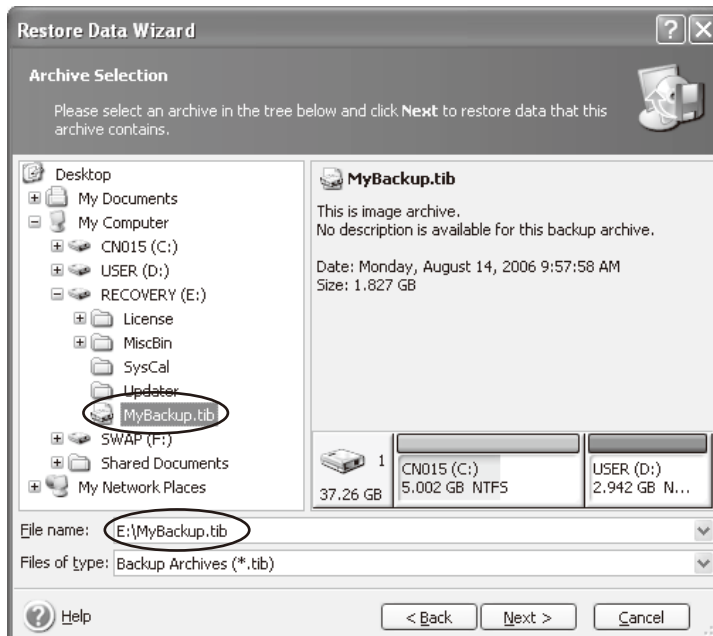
Restore Data Wizard

Archive Selection

Please select an archive in the tree below and click Next to restore data that this archive contains.

Desktop
My Documents
My Computer
CN015 (C:)
USER (D:)
RECOVERY (E:)
License
MiscBin
SysCal
Updater
MyBackup.tib
SWAP (F:)
Shared Documents
My Network Places

MyBackup.tib

This is image archive.
No description is available for this backup archive.

Date: Monday, August 14, 2006 9:57:58 AM
Size: 1.827 GB

1
37.26 GB
CN015 (C:)
5.002 GB NTFS
USER (D:)
2.942 GB N...

File name: E:\MyBackup.tib

Files of type: Backup Archives (*.tib)

Help
< Back
Next >
Cancel